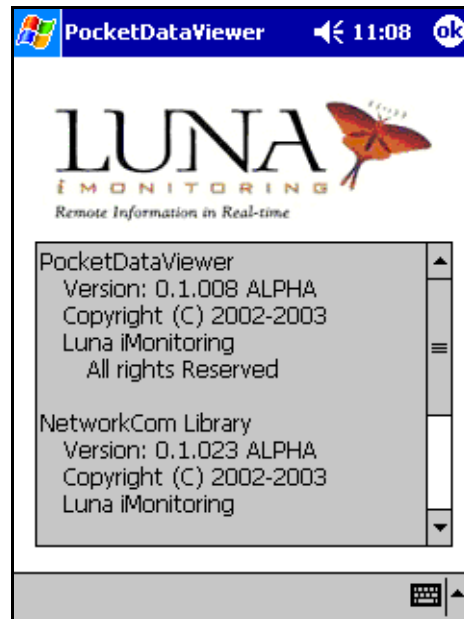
PocketDataViewer 11:08 ok

LUNA
iMONITORING
Remote Information in Real-time

PocketDataViewer
Version: 0.1.008 ALPHA
Copyright (C) 2002-2003
Luna iMonitoring
All rights Reserved

NetworkCom Library
Version: 0.1.023 ALPHA
Copyright (C) 2002-2003
Luna iMonitoring